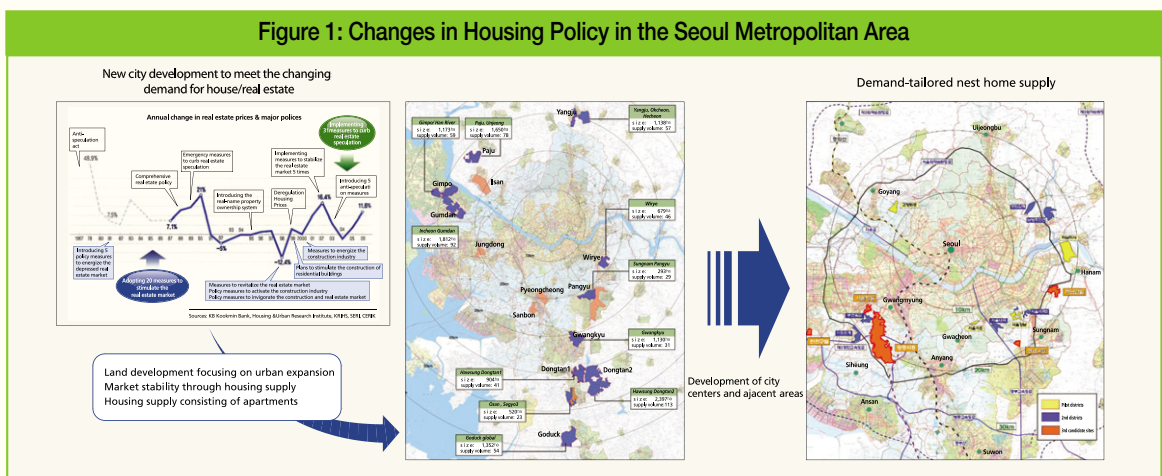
Figure 1: Changes in Housing Policy in the Seoul Metropolitan Area

New city development to meet the changing demand for house/real estate

Annual change in real estate prices & major polices

Anti-speculation act

48.9%

7.1%

Comprehensive real estate policy

Emergency measures to curb real estate speculation

21%

7.1%

-5%

Introducing the real-name property ownership system

Deregulation Housing Prices

Implementing measures to stabilize the real estate market 5 times

16.4%

Implementing 3 measures to curb real estate speculation

Introducing 5 anti-speculation measures

11.6%

-12.4%

Introducing 5 policy measures to energize the depressed real estate market

Adopting 20 measures to stimulate the real estate market

Measures to energize the construction industry

Plans to stimulate the construction of residential buildings

Measures to revitalize the real estate market
Policy measures to activate the construction industry
Policy measures to invigorate the construction and real estate market

Sources: KB Kookmin Bank, Housing &Urban Research Institute, KRIHS, SERI, CERIK

Land development focusing on urban expansion
Market stability through housing supply
Housing supply consisting of apartments

Gimpo Han River
Paju, Unjeong
Yangju
Yangju, Okcheon, Hoecheon
Paju
Gimpo
Ilsan
Gumdan
Incheon Gumdan
Jungdong
Wirye
Sungnam Pangyu
Pangyu
Pyeongcheong
Sanbon
Gwangkyu
Gwanghyo
Dongtan1
Dongtan2
Hwasung Dongtan1
Hwasung Dongtan2
Osan, Segyo
Goduck
Goduck global

Development of city centers and ajacent areas

Demand-tailored nest home supply

Uijeongbu
Goyang
Seoul
Hanam
Gwangmyung
Gwocheon
Sungnam
Siheung
Anyang
Ansan
Suwon

Pilot districts
2nd districts
2nd candidate sites